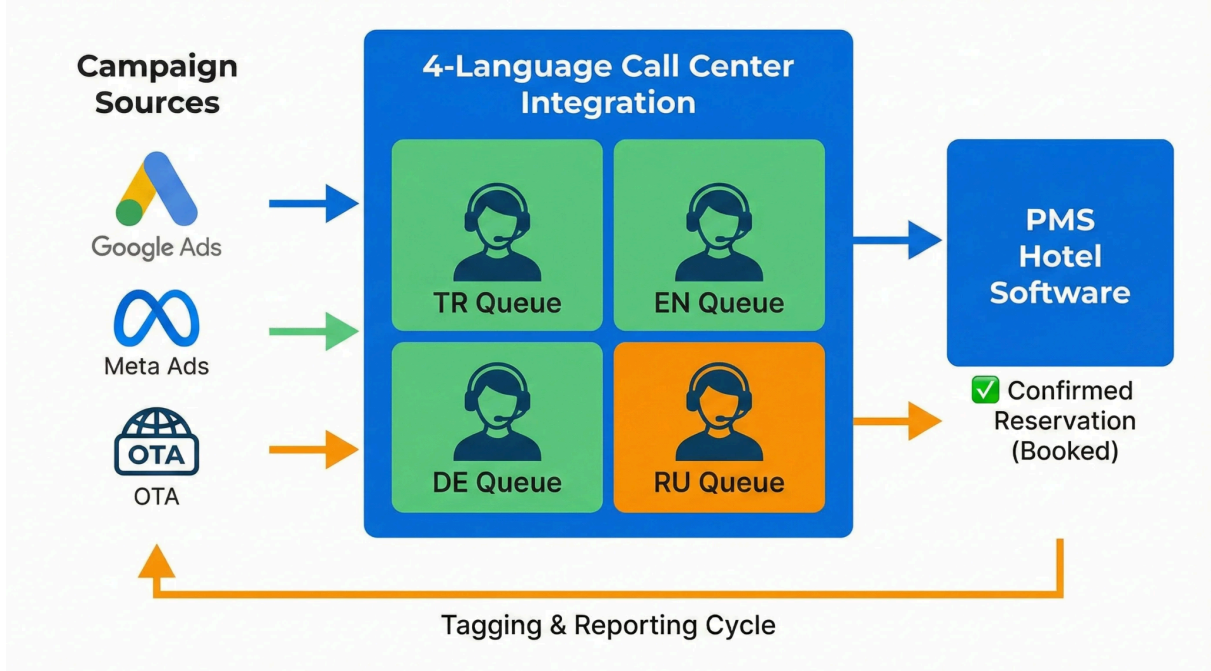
Campaign Sources

Google Ads

Meta Ads

OTA

OTA

4-Language Call Center Integration

TR Queue

EN Queue

DE Queue

RU Queue

PMS Hotel Software

✅ Confirmed Reservation (Booked)

Tagging & Reporting Cycle